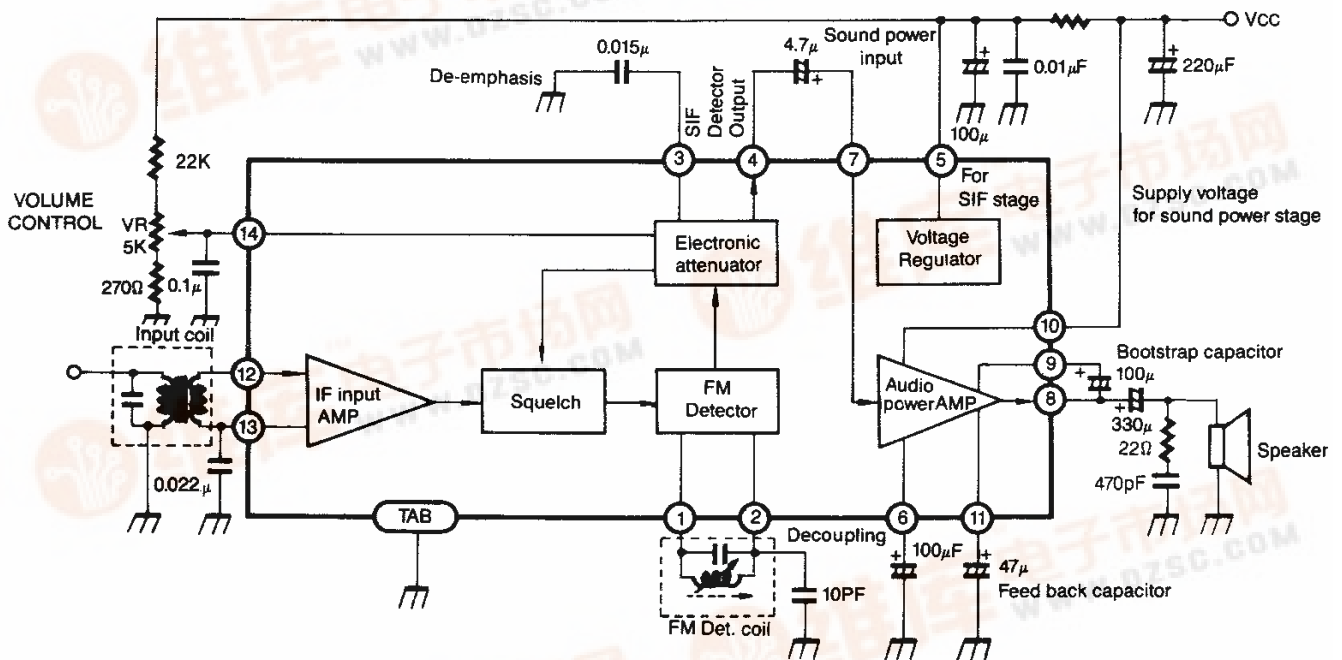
Vcc
0.015$\mu$
4.7$\mu$
Sound power input
De-emphasis
0.01$\mu$F
220$\mu$F
100$\mu$
SIF Detector Output
22K
3
4
7
5
For SIF stage
VOLUME CONTROL
VR 5K
14
Electronic attenuator
Voltage Regulator
Supply voltage for sound power stage
270Ω
0.1$\mu$
Input coil
10
9
Bootstrap capacitor
12
IF input AMP
Squelch
FM Detector
Audio powerAMP
100$\mu$
8
13
330$\mu$
22Ω
Speaker
0.022$\mu$
470pF
TAB
1
2
6
11
Decoupling
100$\mu$F
47$\mu$
Feed back capacitor
10PF
FM Det. coil